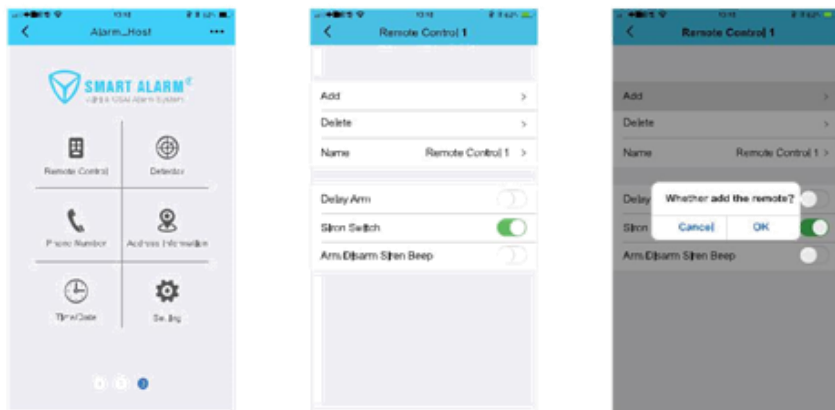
Alarm_Host

SMART ALARM

Remote Control
Detector
Phone Number
Address Information
Time/Date
Setting

Remote Control 1

Add
Delete
Name Remote Control 1
Delay Arm
Siren Switch
Arm/Disarm Siren Beep

Remote Control 1

Add
Delete
Name Remote Control 1
Delay
Siren
Whether add the remote?
Cancel OK
Arm/Disarm Siren Beep